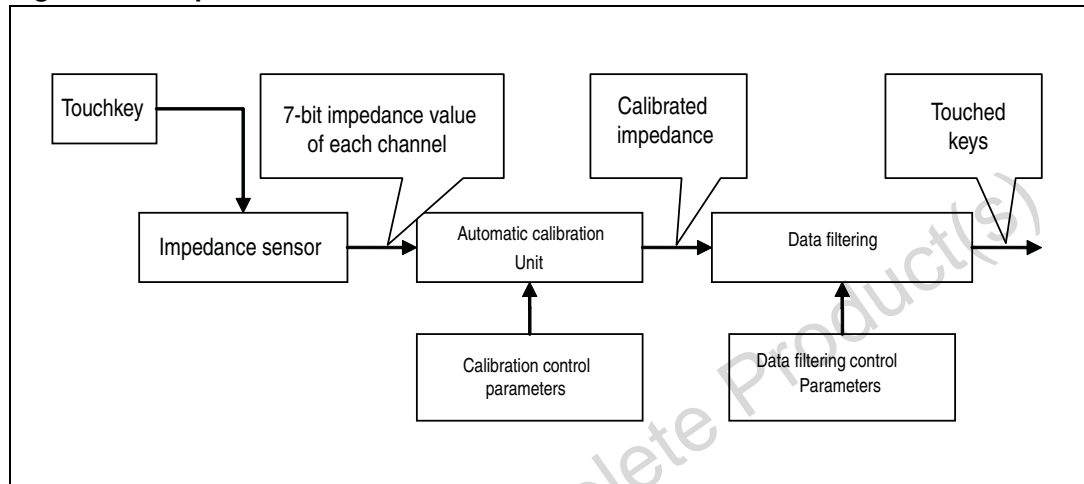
Touchkey

7-bit impedance value of each channel

Calibrated impedance

Touched keys

Impedance sensor

Automatic calibration Unit

Data filtering

Calibration control parameters

Data filtering control Parameters

Obsolete Product(s)